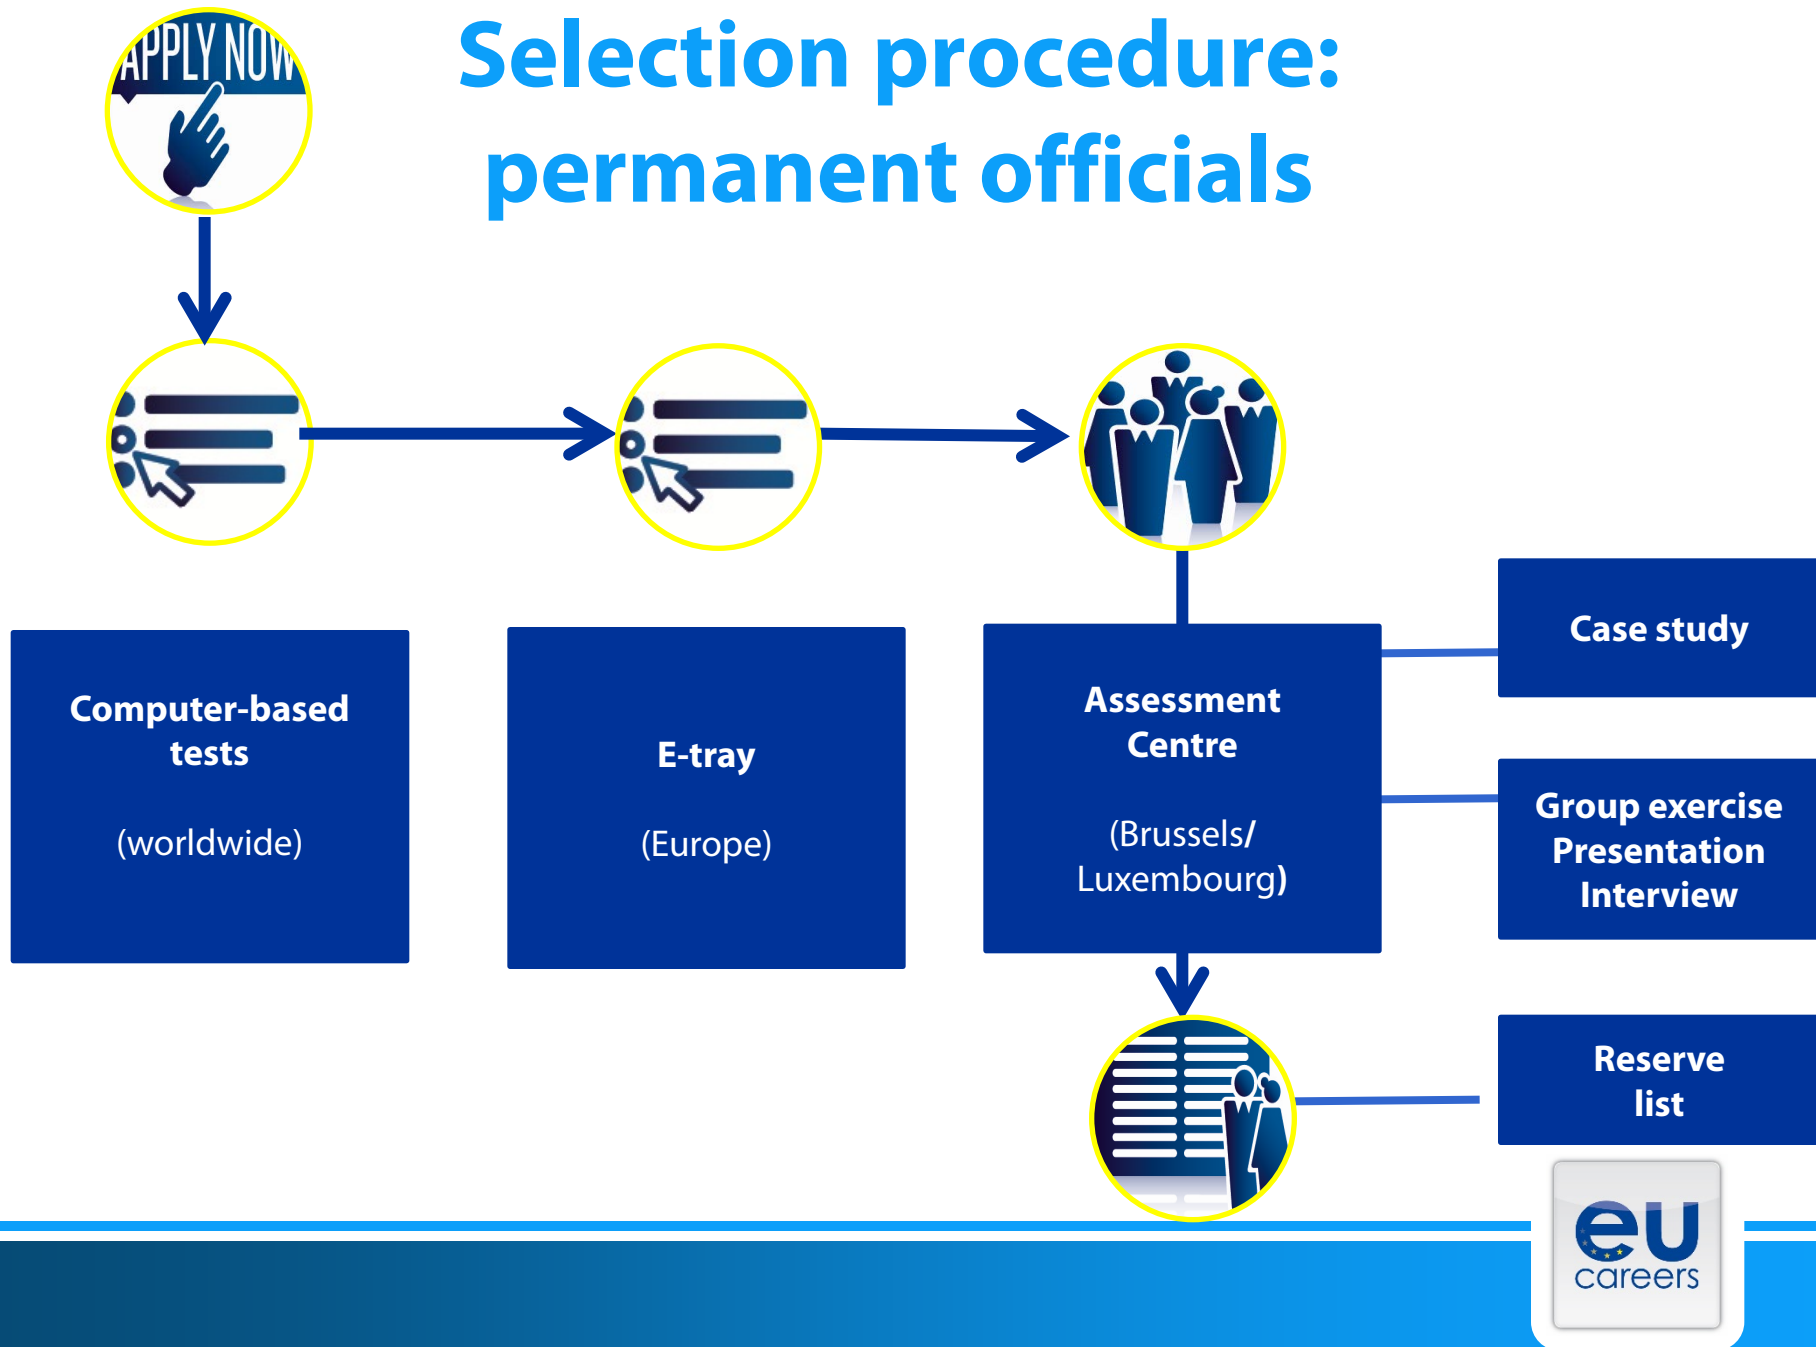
APPLY NOW

Selection procedure: permanent officials

Computer-based tests

(worldwide)

E-tray

(Europe)

Assessment Centre

(Brussels/ Luxembourg)

Case study

Group exercise
Presentation
Interview

Reserve list

eu careers